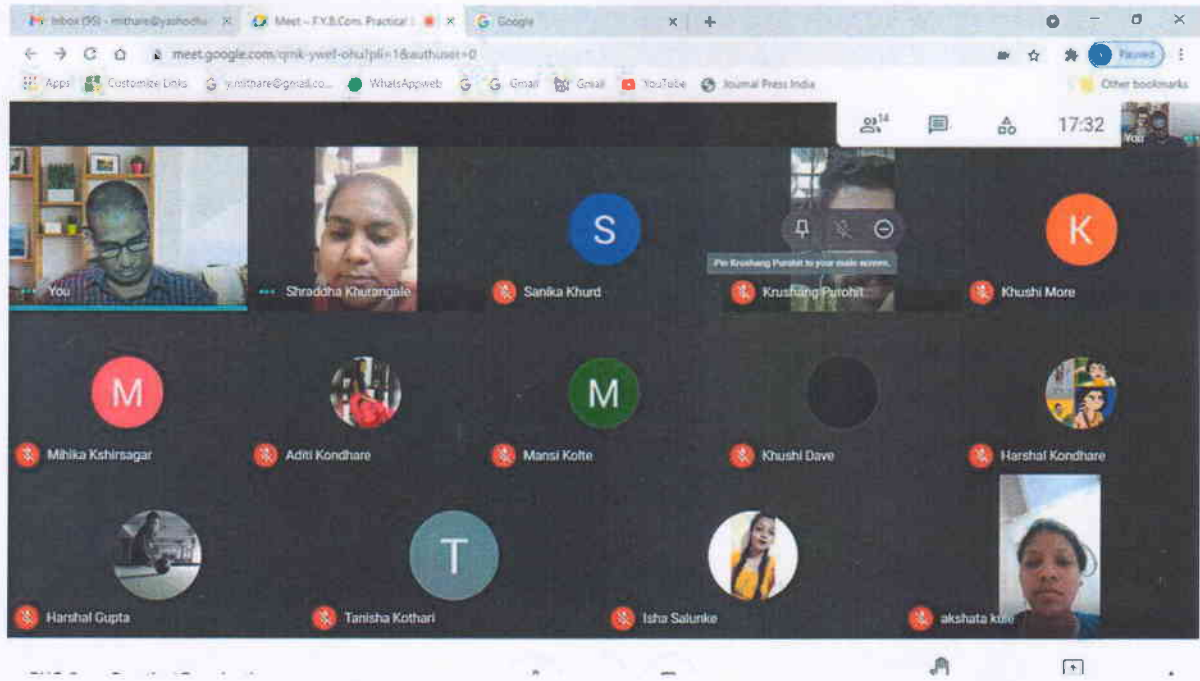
Inbox (95) - mithare@yashodha ×
Meet – F.Y.B.Com. Practical ×
Google ×
+
meet.google.com/qmk-ywef-ohu?pli=1&authuser=0
Paused
Apps  Customize Links  y.mithare@gmail.co...  WhatsAppweb  Gmail  Gmail  YouTube  Journal Press India  Other bookmarks
14
17:32
You
You
Shraddha Khurangale
S
Sanika Khurd
Pin Krushang Purohit to your main screen.
Krushang Purohit
K
Khushi More
M
Mihika Kshirsagar
Aditi Kondhare
M
Mansi Kolte
Khushi Dave
Harshal Kondhare
Harshal Gupta
T
Tanisha Kothari
Isha Salunke
akshata kute